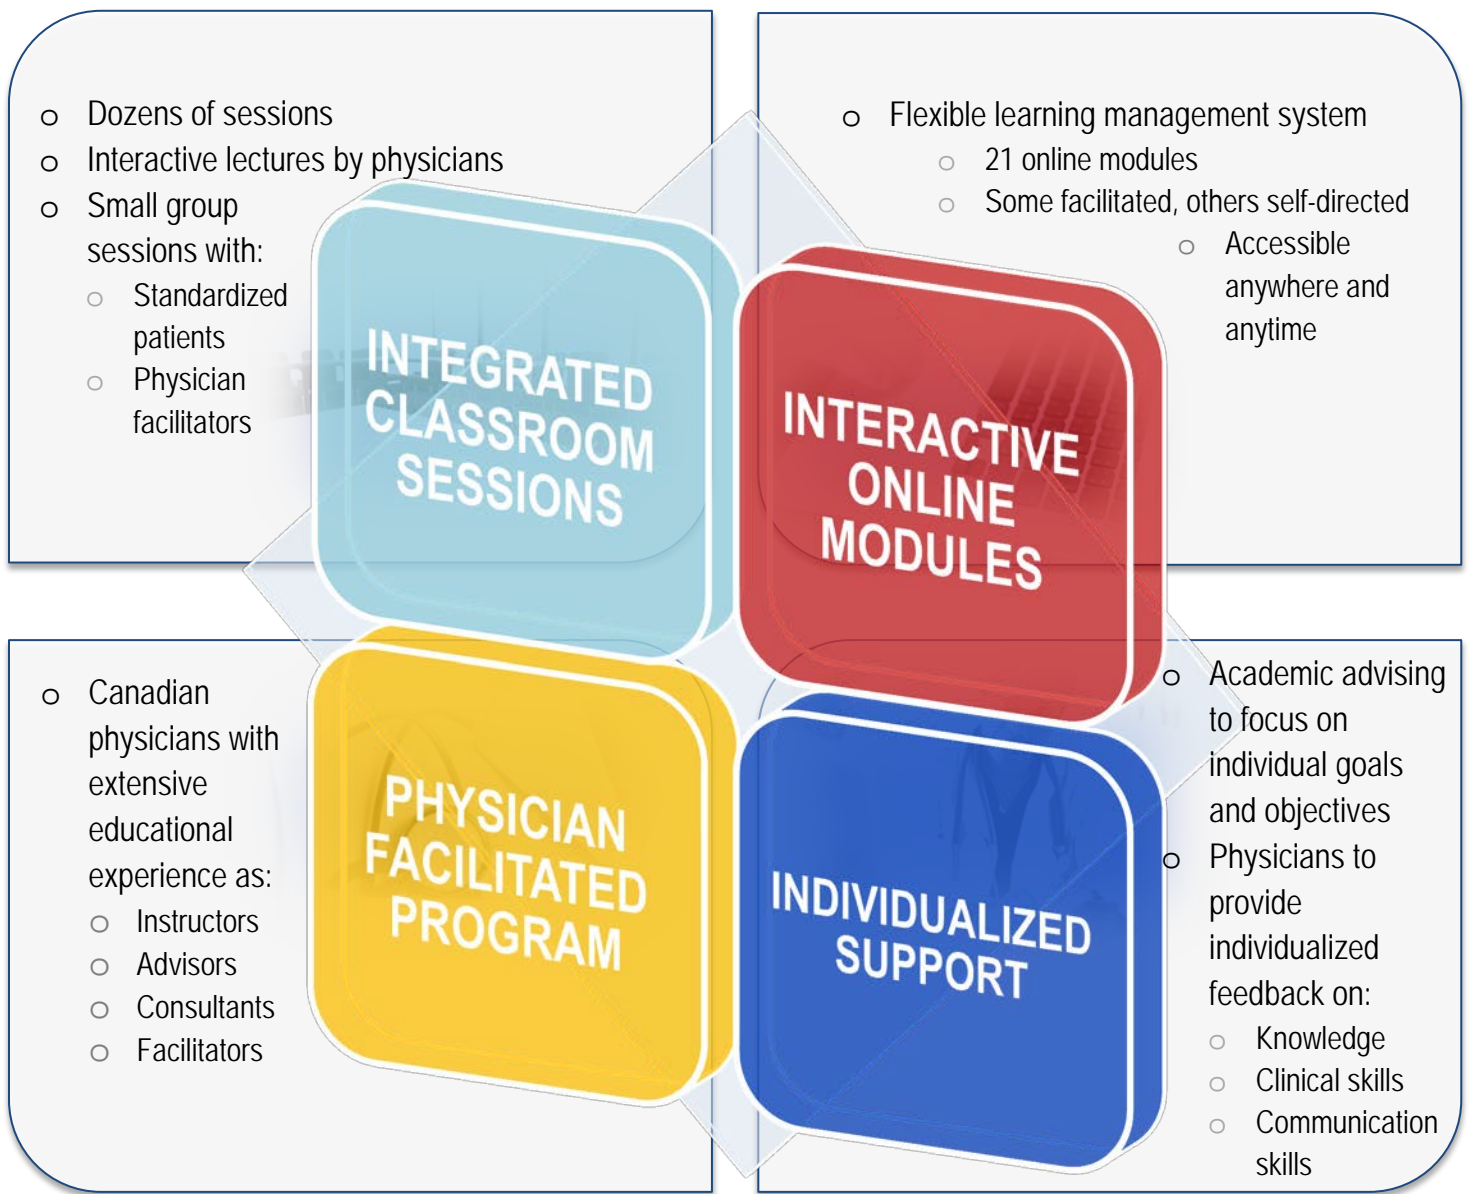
- Dozens of sessions
- Interactive lectures by physicians
- Small group sessions with:
  - Standardized patients
  - Physician facilitators

- Flexible learning management system
  - 21 online modules
  - Some facilitated, others self-directed
    - Accessible anywhere and anytime

INTEGRATED CLASSROOM SESSIONS

INTERACTIVE ONLINE MODULES

PHYSICIAN FACILITATED PROGRAM

INDIVIDUALIZED SUPPORT

- Canadian physicians with extensive educational experience as:
  - Instructors
  - Advisors
  - Consultants
  - Facilitators

- Academic advising to focus on individual goals and objectives
- Physicians to provide individualized feedback on:
  - Knowledge
  - Clinical skills
  - Communication skills